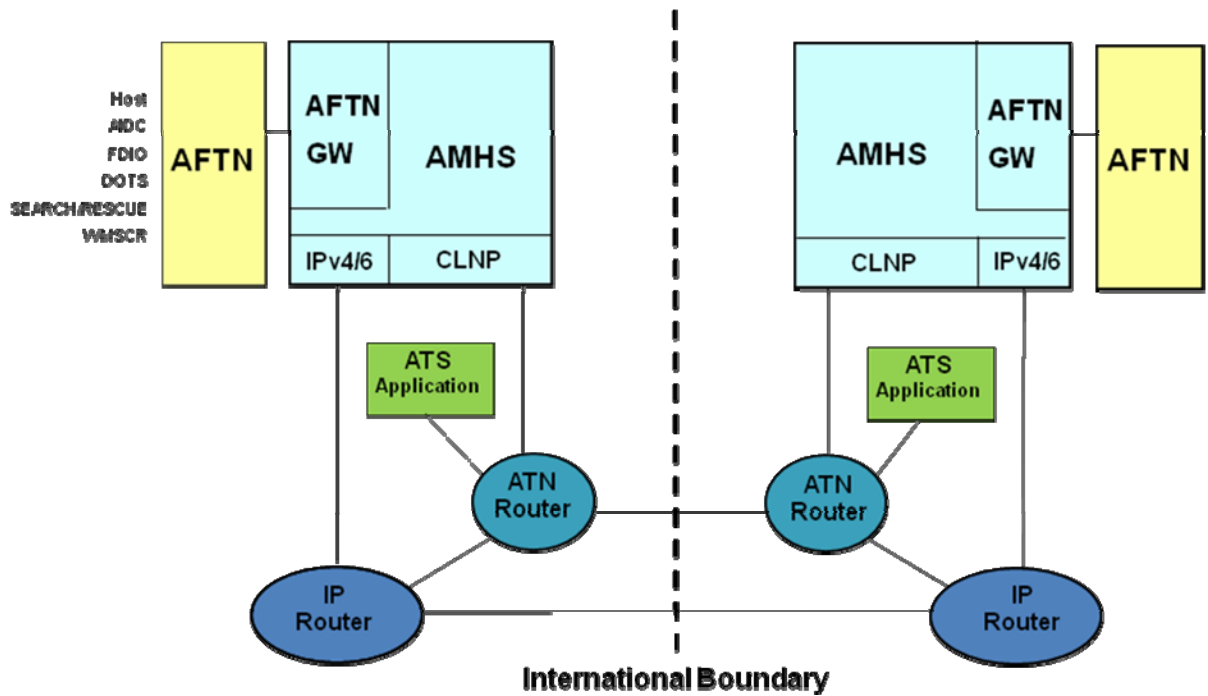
Host
AIDC
FDIO
DOTS
SEARCH/RESCUE
WMSCR

AFTN

AFTN GW

AMHS

IPv4/6

CLNP

AMHS

AFTN GW

AFTN

CLNP

IPv4/6

ATS Application

ATS Application

ATN Router

ATN Router

IP Router

IP Router

International Boundary